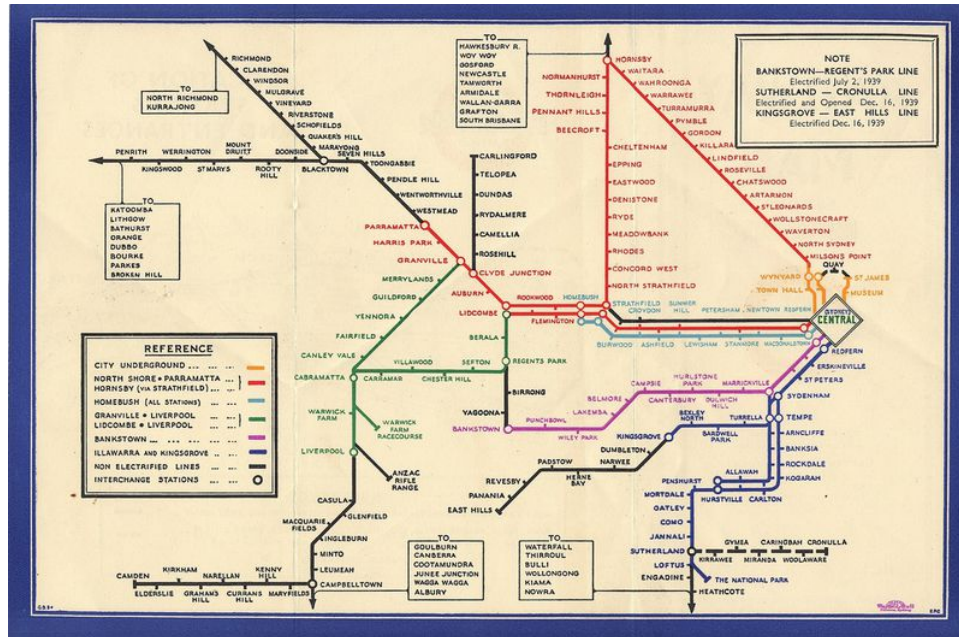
NOTE
BANKSTOWN—REGENT'S PARK LINE
Electrified July 2, 1939
SUTHERLAND — CRONULLA LINE
Electrified and Opened Dec. 16, 1939
KINGSGROVE — EAST HILLS LINE
Electrified Dec. 16, 1939

TO
HAWKESBURY R.
WOY WOY
GOSFORD
NEWCASTLE
TAMWORTH
ARMIDALE
WALLAN-GARRA
GRAFTON
SOUTH BRISBANE

TO
NORTH RICHMOND
KURRAJONG

RICHMOND
CLARENDON
WINDSOR
MULGRAVE
VINEYARD
RIVERSTONE
SCHOFIELDS
QUAKERS HILL
MARAYONG
SEVEN HILLS
TOONGABBIE
PENDLE HILL
WENTWORTHVILLE
WESTMEAD
PARRAMATTA
HARRIS PARK
GRANVILLE
CLYDE JUNCTION
AUBURN
LIDCOMBE
ROOKWOOD
HOMEBUSH
FLEMINGTON

PENRITH
WERRINGTON
MOUNT DRUITT
DOONSIDE
KINGSWOOD
ST MARYS
ROOTY HILL
BLACKTOWN

TO
KATOOMBA
LITHGOW
BATHURST
ORANGE
DUBBO
BOURKE
PARKES
BROKEN HILL

CARLINGFORD
TELOPEA
DUNDAS
RYDALMERE
CAMELLIA
ROSEHILL

HORNSBY
NORMANHURST
THORNLEIGH
PENNANT HILLS
BEECROFT
CHELTENHAM
EPPING
EASTWOOD
DENISTONE
RYDE
MEADOWBANK
RHODES
CONCORD WEST
NORTH STRATHFIELD

WAITARA
WAHROONGA
WARRAWEE
TURRAMURRA
PYMBLE
GORDON
KILLARA
LINDFIELD
ROSEVILLE
CHATSWOOD
ARTARMON
ST LEONARDS
WOLLSTONECRAFT
WAVERTON
NORTH SYDNEY
MILSONS POINT
QUAY
WYNYARD
ST JAMES
TOWN HALL
MUSEUM
SYDNEY CENTRAL

STRATHFIELD
SUMMER HILL
CROYDON
PETERSHAM
NEWTOWN
REDFERN
BURWOOD
ASHFIELD
LEWISHAM
STANMORE
MACDONALDTOWN
REDFERN
ERSKINEVILLE
ST PETERS
SYDENHAM
TEMPE
ARNCLIFFE
BANKSIA
ROCKDALE
KOGARAH
CARLTON
ALLAWAH
HURSTVILLE
PENSHURST
MORTDALE
OATLEY
COMO
JANNALI
SUTHERLAND
LOFTUS
ENGADINE
HEATHCOTE
THE NATIONAL PARK
KIRRAWEE
GYMEA
MIRANDA
CARINGBAH
WOOLAWARE
CRONULLA

REFERENCE
CITY UNDERGROUND
NORTH SHORE • PARRAMATTA
HORNSBY (VIA STRATHFIELD)
HOMEBUSH (ALL STATIONS)
GRANVILLE • LIVERPOOL
LIDCOMBE • LIVERPOOL
BANKSTOWN
ILLAWARRA AND KINGSGROVE
NON ELECTRIFIED LINES
INTERCHANGE STATIONS

MERRYLANDS
GUILDFORD
YENNORA
FAIRFIELD
CANLEY VALE
CABRAMATTA
CARRAMAR
VILLAWOOD
CHESTER HILL
SEFTON
BERALA
REGENTS PARK
BIRRONG
YAGOONA
BANKSTOWN
PUNCHBOWL
WILEY PARK
LAKEMBA
BELMORE
CAMPSIE
CANTERBURY
HURLSTONE PARK
DULWICH HILL
MARRICKVILLE
WARWICK FARM
WARWICK FARM RACECOURSE
LIVERPOOL
ANZAC RIFLE RANGE
CASULA
GLENFIELD
MACQUARIE FIELDS
INGLEBURN
MINTO
LEUMEAH
CAMPBELLTOWN

KINGSGROVE
BEXLEY NORTH
BARDWELL PARK
TURRELLA
DUMBLETON
NARWEE
PADSTOW
REVESBY
HERNE BAY
PANANIA
EAST HILLS

CAMDEN
KIRKHAM
NARELLAN
KENNY HILL
ELDERSLIE
GRAHAMS HILL
CURRANS HILL
MARYFIELDS

TO
GOULBURN
CANBERRA
COOTAMUNDRA
JUNEE JUNCTION
WAGGA WAGGA
ALBURY

TO
WATERFALL
THIRROUL
BULLI
WOLLONGONG
KIAMA
NOWRA